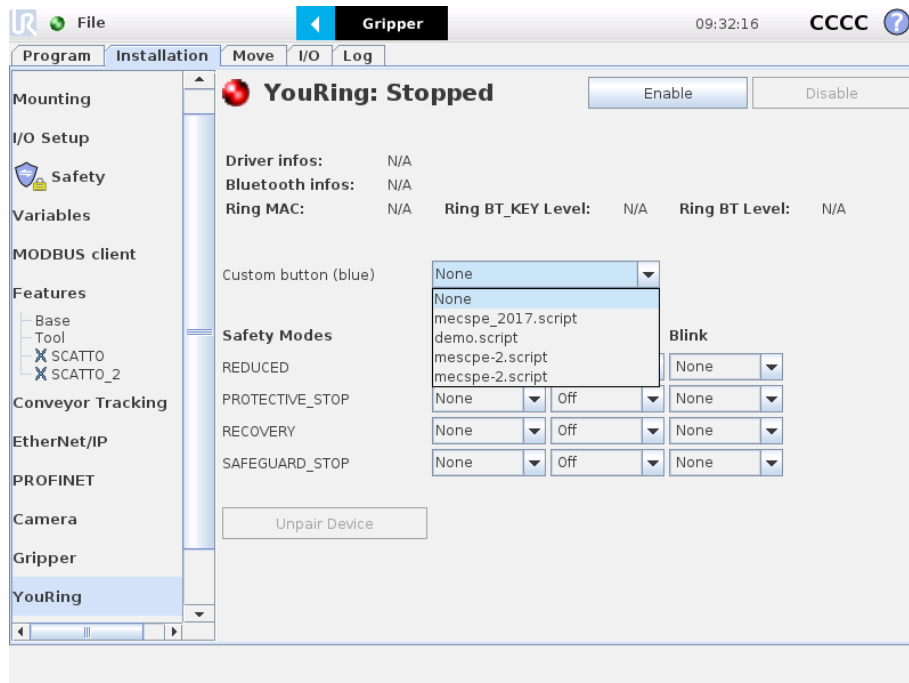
File

Gripper

09:32:16

CCCC

Program | Installation | Move | I/O | Log

Mounting

I/O Setup

Safety

Variables

MODBUS client

Features

Base
Tool
SCATTO
SCATTO_2

Conveyor Tracking

EtherNet/IP

PROFINET

Camera

Gripper

YouRing

YouRing: Stopped

Enable

Disable

Driver infos: N/A
Bluetooth infos: N/A
Ring MAC: N/A Ring BT_KEY Level: N/A Ring BT Level: N/A

Custom button (blue) None

None
mecspe_2017.script
demo.script
mescpe-2.script
mecspe-2.script

Safety Modes

Blink

| REDUCED | | | None |
|---|---|---|---|
| PROTECTIVE_STOP | None | Off | None |
| RECOVERY | None | Off | None |
| SAFEGUARD_STOP | None | Off | None |

Unpair Device